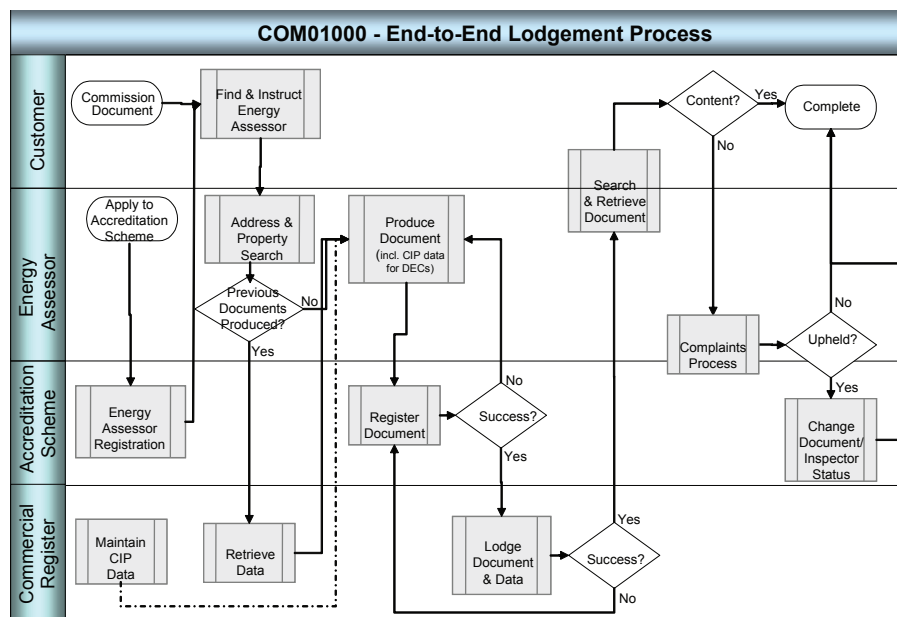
COM01000 - End-to-End Lodgement Process

Customer

Commission Document

Find & Instruct Energy Assessor

Content?

Yes

Complete

No

Energy Assessor

Apply to Accreditation Scheme

Address & Property Search

Previous Documents Produced?

No

Yes

Produce Document (incl. CIP data for DECs)

Search & Retrieve Document

Complaints Process

Upheld?

No

Yes

Accreditation Scheme

Energy Assessor Registration

Register Document

Success?

No

Yes

Change Document/ Inspector Status

Commercial Register

Maintain CIP Data

Retrieve Data

Lodge Document & Data

Success?

Yes

No